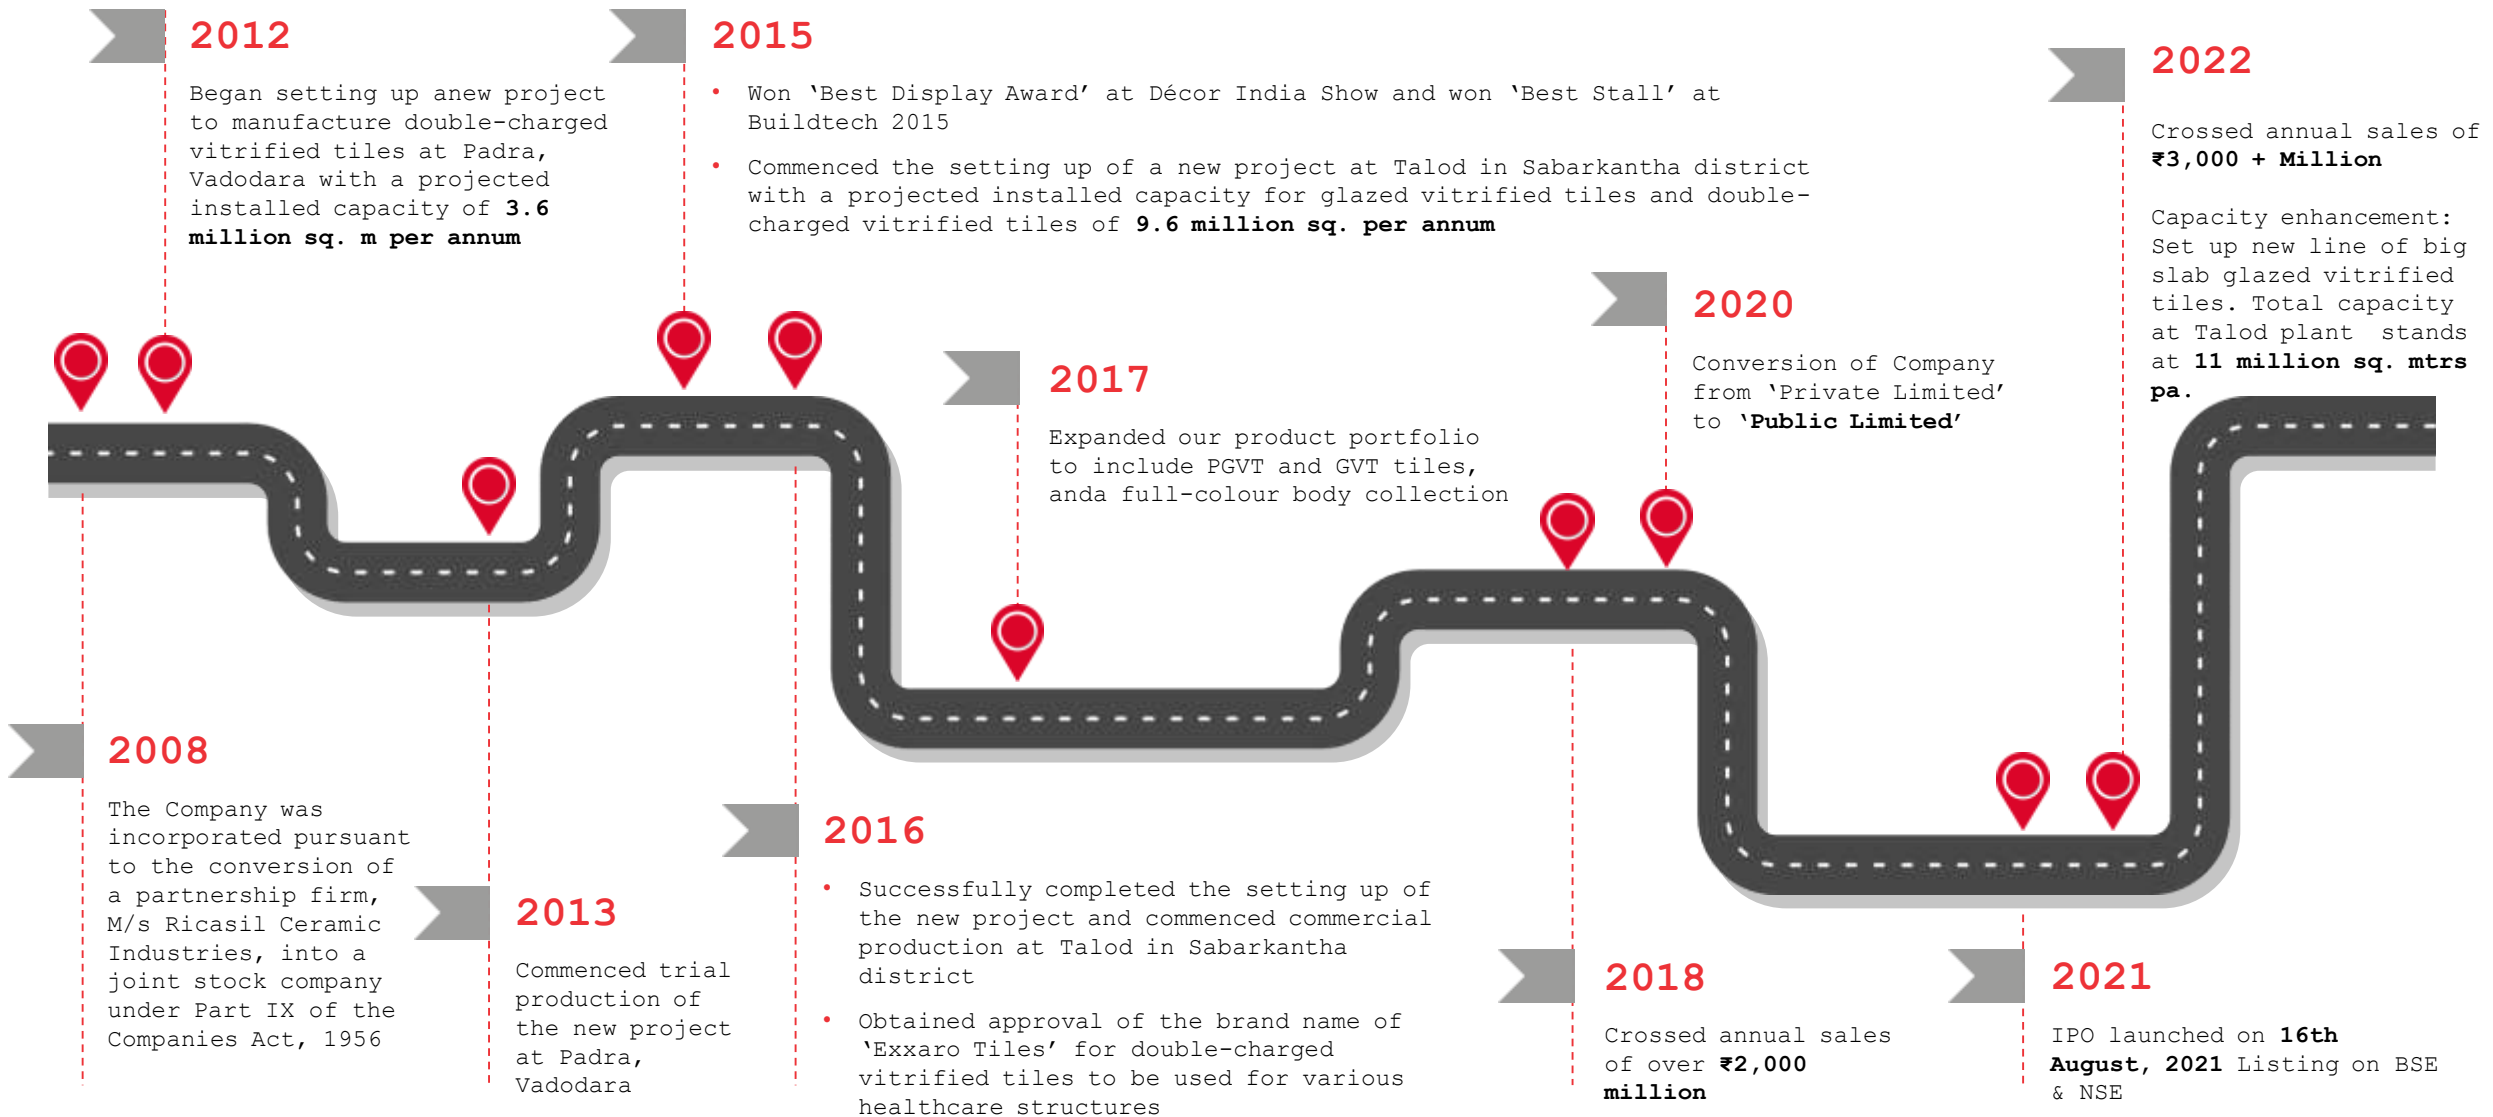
2012

Began setting up anew project to manufacture double-charged vitrified tiles at Padra, Vadodara with a projected installed capacity of **3.6 million sq. m per annum**

2015

- Won 'Best Display Award' at Décor India Show and won 'Best Stall' at Buildtech 2015
- Commenced the setting up of a new project at Talod in Sabarkantha district with a projected installed capacity for glazed vitrified tiles and double-charged vitrified tiles of **9.6 million sq. per annum**

2022

Crossed annual sales of **₹3,000 + Million**

Capacity enhancement: Set up new line of big slab glazed vitrified tiles. Total capacity at Talod plant stands at **11 million sq. mtrs pa.**

2020

Conversion of Company from 'Private Limited' to '**Public Limited**'

2017

Expanded our product portfolio to include PGVT and GVT tiles, anda full-colour body collection

2008

The Company was incorporated pursuant to the conversion of a partnership firm, M/s Ricasil Ceramic Industries, into a joint stock company under Part IX of the Companies Act, 1956

2013

Commenced trial production of the new project at Padra, Vadodara

2016

- Successfully completed the setting up of the new project and commenced commercial production at Talod in Sabarkantha district
- Obtained approval of the brand name of 'Exxaro Tiles' for double-charged vitrified tiles to be used for various healthcare structures

2018

Crossed annual sales of over **₹2,000 million**

2021

IPO launched on **16th August, 2021** Listing on BSE & NSE